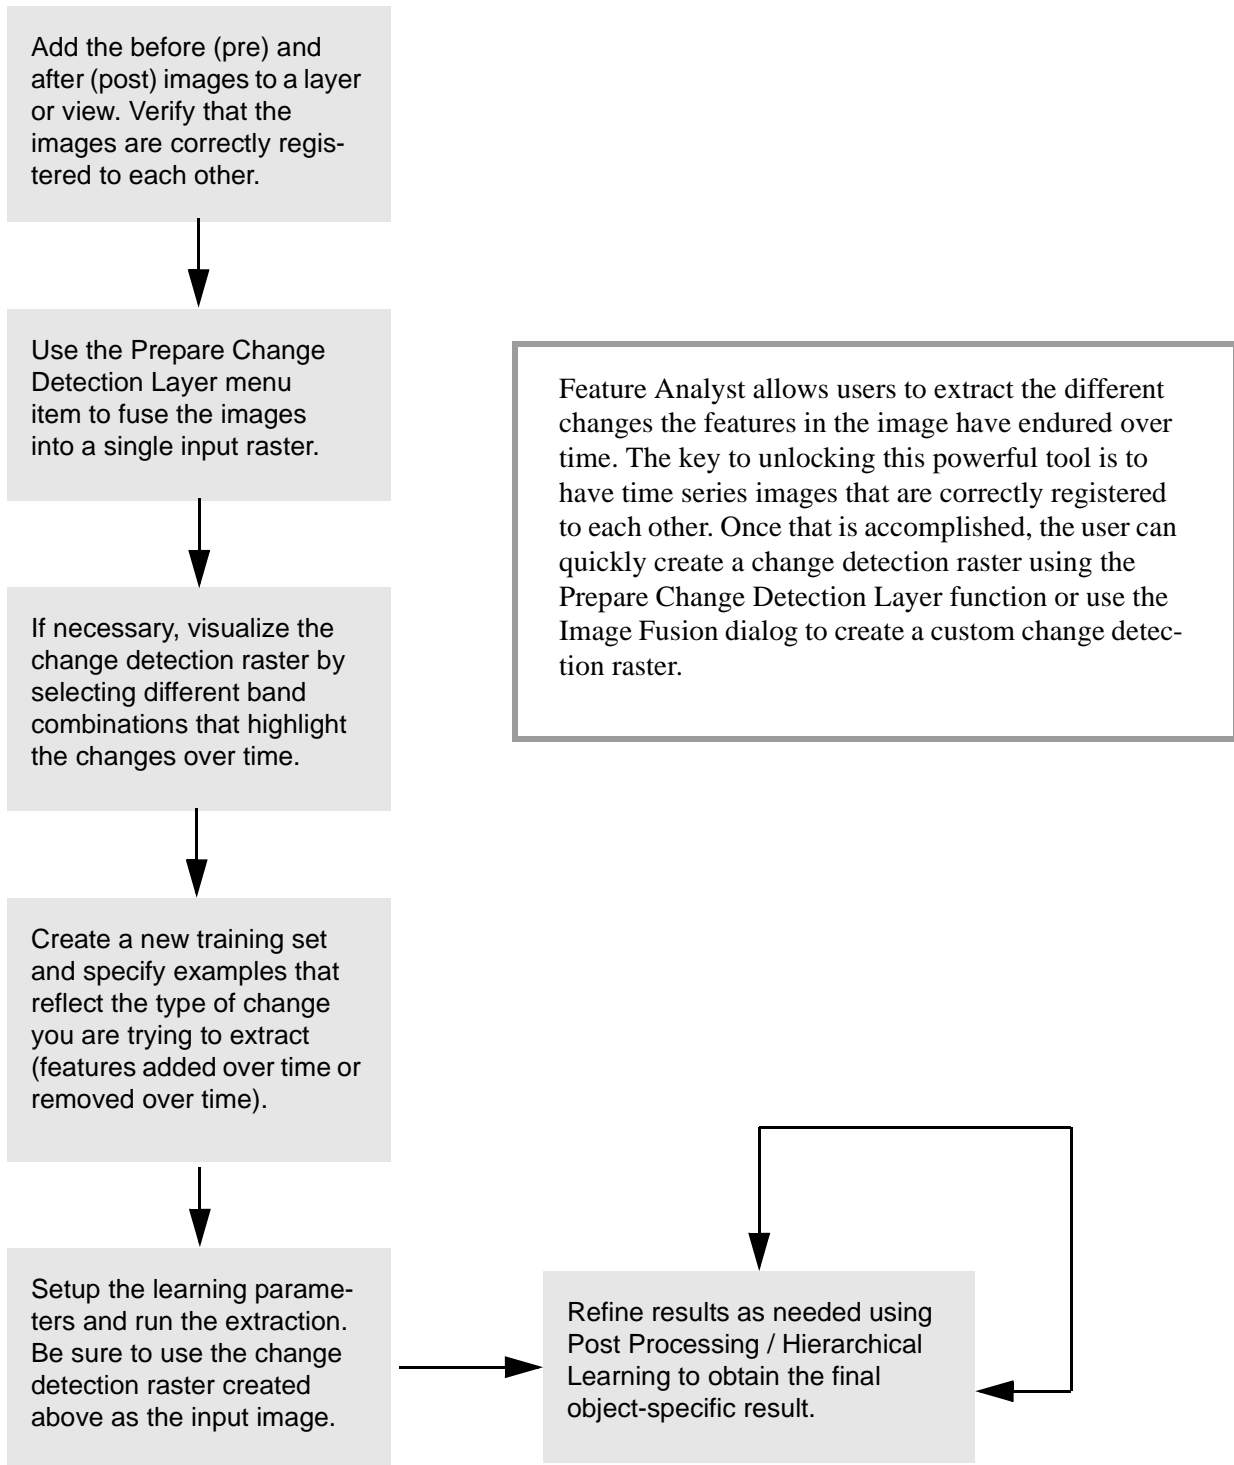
Add the before (pre) and after (post) images to a layer or view. Verify that the images are correctly registered to each other.

Use the Prepare Change Detection Layer menu item to fuse the images into a single input raster.

If necessary, visualize the change detection raster by selecting different band combinations that highlight the changes over time.

Create a new training set and specify examples that reflect the type of change you are trying to extract (features added over time or removed over time).

Setup the learning parameters and run the extraction. Be sure to use the change detection raster created above as the input image.

Feature Analyst allows users to extract the different changes the features in the image have endured over time. The key to unlocking this powerful tool is to have time series images that are correctly registered to each other. Once that is accomplished, the user can quickly create a change detection raster using the Prepare Change Detection Layer function or use the Image Fusion dialog to create a custom change detection raster.

Refine results as needed using Post Processing / Hierarchical Learning to obtain the final object-specific result.